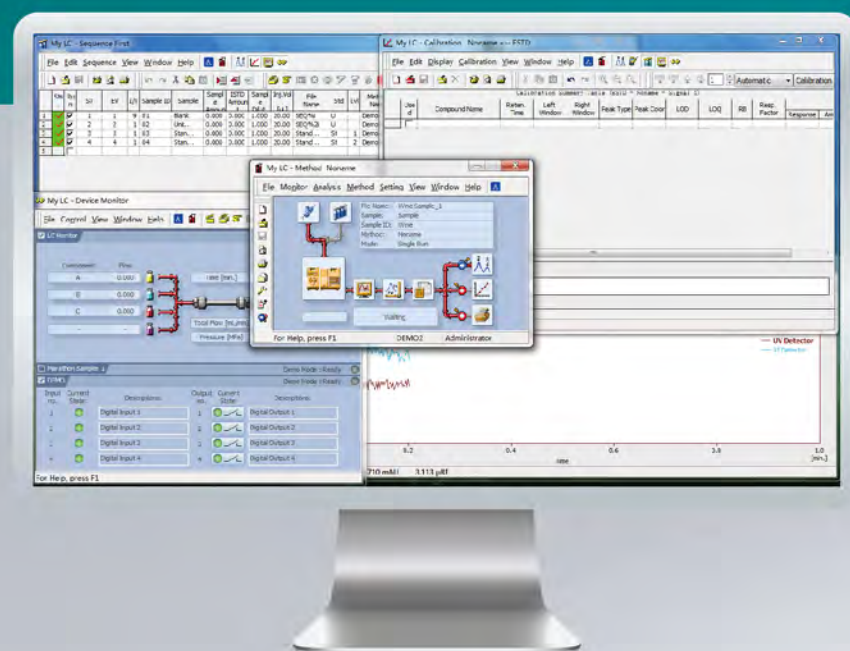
My LC - Sequence First

File Edit Sequence View Window Help

| | Sl | EV | Sample ID | Sample | Sample Amount | ISTD Amount | Sample Dilut. | Inj.Vol. [µL] | File Name | Std | Lvl | Method Name |
|---|---|---|---|---|---|---|---|---|---|---|---|---|
| 1 | 1 | 1 | 81 | Blank | 0.000 | 3.000 | 1.000 | 20.00 | SEQ%r | U | | Demo |
| 2 | 2 | 1 | 82 | Unk... | 0.000 | 3.000 | 1.000 | 20.00 | SEQ%r | U | | Demo |
| 3 | 3 | 1 | 83 | Stan... | 0.000 | 3.000 | 1.000 | 20.00 | Stand... | St | 1 | Demo |
| 4 | 4 | 1 | 84 | Stan... | 0.000 | 3.000 | 1.000 | 20.00 | Stand... | St | 2 | Demo |

My LC - Calibration Noname <-- ESTD

File Edit Display Calibration View Window Help

Automatic Calibration

Calibration summary table (ESTD) - Noname - Signal 1

| Used | Compound Name | Reten. Time | Left Window | Right Window | Peak Type | Peak Color | LOD | LOQ | RB | Resp. Factor | Response | Am |
|---|---|---|---|---|---|---|---|---|---|---|---|---|

My LC - Device Monitor

File Control View Window Help

LC Monitor

Component Flow
A 0.000
B 0.000
C 0.000

Time [min.]
Total Flow [mL/min]
Pressure [MPa]

Marathon Sample 1 Demo Mode : Ready
DI/MO Demo Mode : Ready

| Input no. | Current State | Description | Output no. | Current State | Description |
|---|---|---|---|---|---|
| 1 | | Digital Input 1 | 1 | | Digital Output 1 |
| 2 | | Digital Input 2 | 2 | | Digital Output 2 |
| 3 | | Digital Input 3 | 3 | | Digital Output 3 |
| 4 | | Digital Input 4 | 4 | | Digital Output 4 |

For Help, press F1

My LC - Method Noname

File Monitor Analysis Method Setting View Window Help

File Name: Wine Sample_1
Sample: Sample
Sample ID: Wine
Method: Noname
Mode: Single Run

Waiting

For Help, press F1 DEMO2 Administrator

UV Detector
UV Detector

0.2 0.4 0.6 0.8 1.0
time [min.]

710 mAU 3.113 pRT